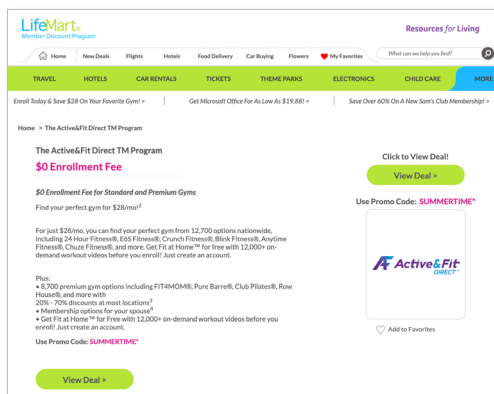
LifeMart®
Member Discount Program

Resources for Living

Home New Deals Flights Hotels Food Delivery Car Buying Flowers My Favorites What can we help you find?

TRAVEL HOTELS CAR RENTALS TICKETS THEME PARKS ELECTRONICS CHILD CARE MORE

Enroll Today & Save $28 On Your Favorite Gym! > | Get Microsoft Office For As Low As $19.88! > | Save Over 60% On A New Sam's Club Membership! >

Home > The Active&Fit Direct TM Program

The Active&Fit Direct TM Program

$0 Enrollment Fee

$0 Enrollment Fee for Standard and Premium Gyms

Find your perfect gym for $28/mo!$^2$

For just $28/mo, you can find your perfect gym from 12,700 options nationwide, including 24 Hour Fitness®, EoS Fitness®, Crunch Fitness®, Blink Fitness®, Anytime Fitness®, Chuze Fitness®, and more. Get Fit at Home™ for free with 12,000+ on-demand workout videos before you enroll! Just create an account.

Plus:
• 8,700 premium gym options including FIT4MOM®, Pure Barre®, Club Pilates®, Row House®, and more with 20% - 70% discounts at most locations$^3$
• Membership options for your spouse$^4$
• Get Fit at Home™ for Free with 12,000+ on-demand workout videos before you enroll! Just create an account.

Use Promo Code: SUMMERTIME*

View Deal >

Click to View Deal!

View Deal >

Use Promo Code: SUMMERTIME*

Active&Fit DIRECT™

Add to Favorites